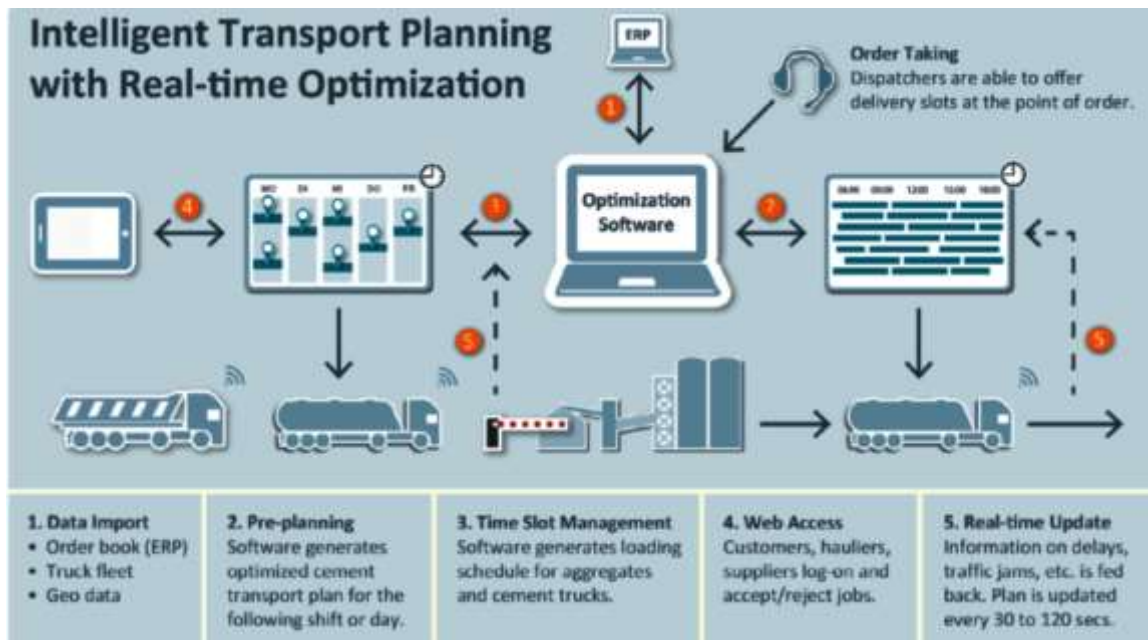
Intelligent Transport Planning with Real-time Optimization

ERP

1

Order Taking
Dispatchers are able to offer delivery slots at the point of order.

4

MO DI MI DO FR

1

Optimization Software

2

06:00 09:00 12:00 15:00 18:00

5

5

1. Data Import
• Order book (ERP)
• Truck fleet
• Geo data

2. Pre-planning
Software generates optimized cement transport plan for the following shift or day.

3. Time Slot Management
Software generates loading schedule for aggregates and cement trucks.

4. Web Access
Customers, hauliers, suppliers log-on and accept/reject jobs.

5. Real-time Update
Information on delays, traffic jams, etc. is fed back. Plan is updated every 30 to 120 secs.